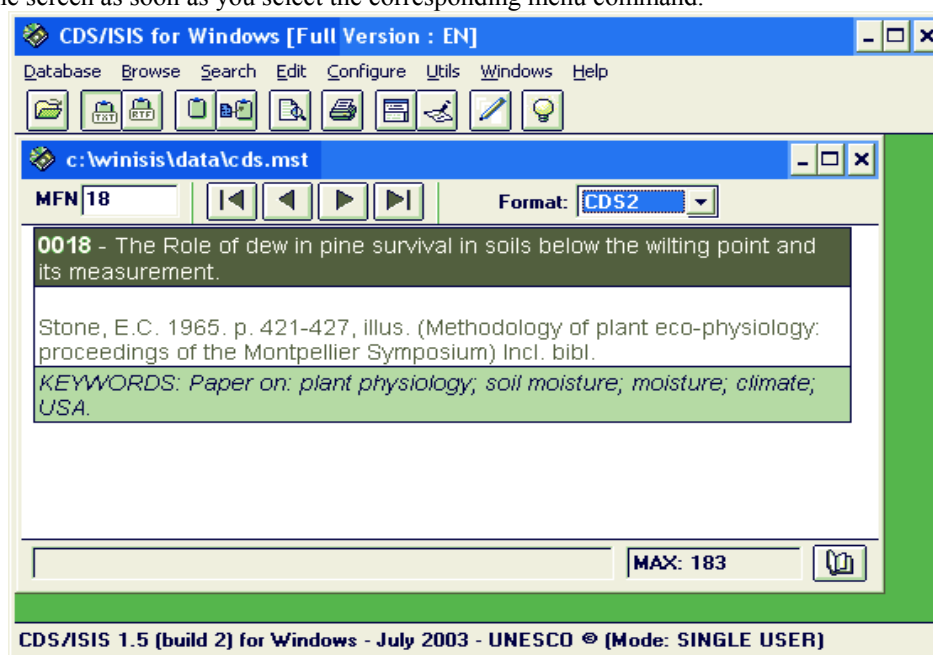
CDS/ISIS for Windows [Full Version : EN]

Database Browse Search Edit Configure Utils Windows Help

TXT RTF

c:\winisis\data\cds.mst

MFN 18

Format: CDS2

0018 - The Role of dew in pine survival in soils below the wilting point and its measurement.

Stone, E.C. 1965. p. 421-427, illus. (Methodology of plant eco-physiology: proceedings of the Montpellier Symposium) Incl. bibl.

KEYWORDS: Paper on: plant physiology; soil moisture; moisture; climate; USA.

MAX: 183

CDS/ISIS 1.5 (build 2) for Windows - July 2003 - UNESCO © (Mode: SINGLE USER)